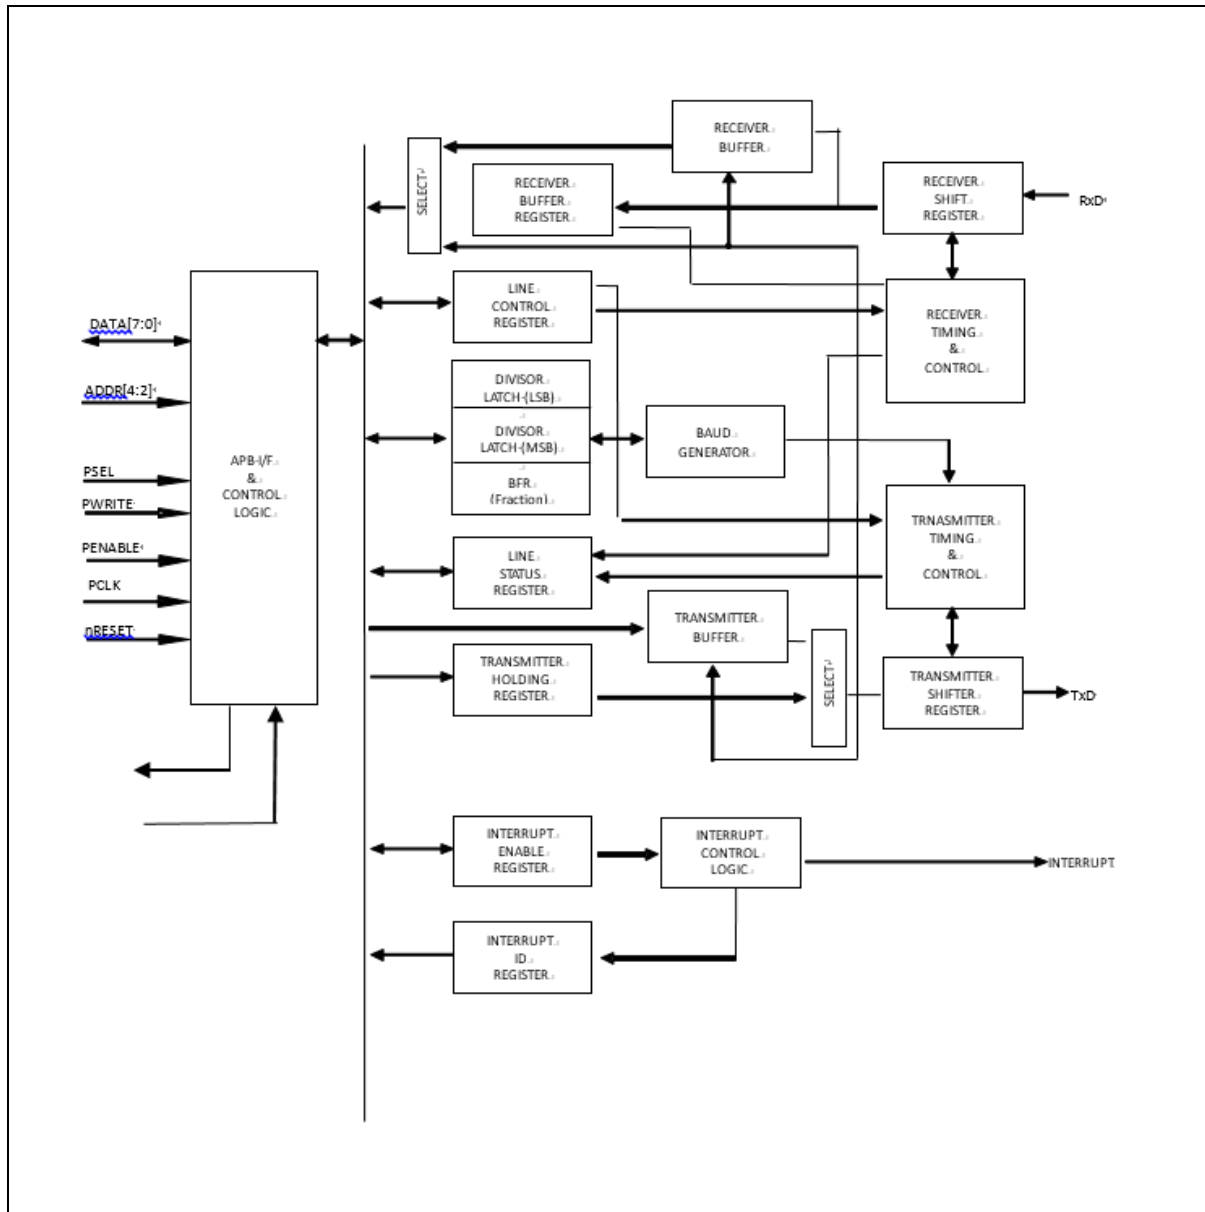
RECEIVER BUFFER

SELECT

RECEIVER BUFFER REGISTER

RECEIVER SHIFT REGISTER

RxD

DATA[7:0]

ADDR[4:2]

PSEL

PWRITE

PENABLE

PCLK

nRESET

APB-I/F & CONTROL LOGIC

LINE CONTROL REGISTER

RECEIVER TIMING & CONTROL

DIVISOR LATCH (LSB)

DIVISOR LATCH (MSB)

BFR (Fraction)

BAUD GENERATOR

TRNASMITTER TIMING & CONTROL

LINE STATUS REGISTER

TRANSMITTER BUFFER

SELECT

TRANSMITTER HOLDING REGISTER

TRANSMITTER SHIFTER REGISTER

TxD

INTERRUPT ENABLE REGISTER

INTERRUPT CONTROL LOGIC

INTERRUPT

INTERRUPT ID REGISTER